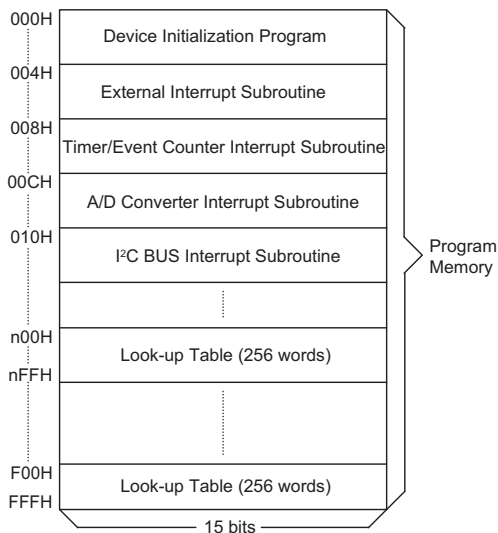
000H
Device Initialization Program
004H
External Interrupt Subroutine
008H
Timer/Event Counter Interrupt Subroutine
00CH
A/D Converter Interrupt Subroutine
010H
I$^2$C BUS Interrupt Subroutine
n00H
Look-up Table (256 words)
nFFH
F00H
Look-up Table (256 words)
FFFH
15 bits
Program Memory